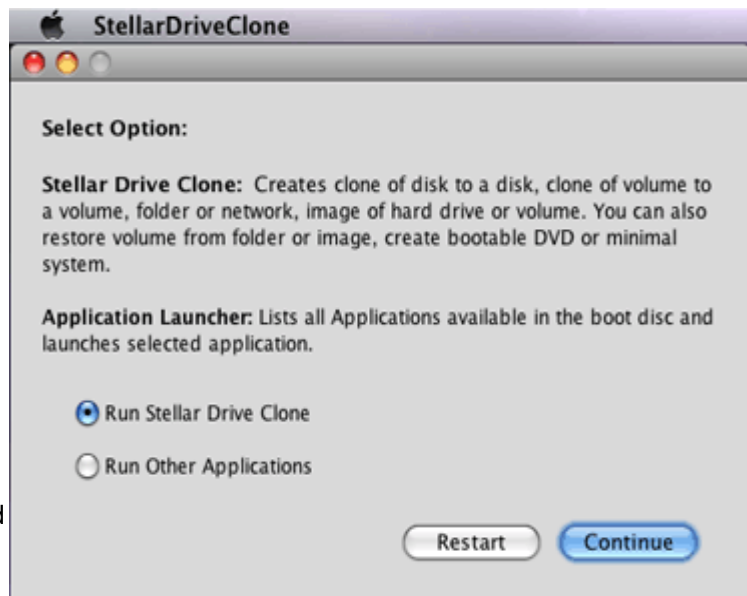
StellarDriveClone

Select Option:

Stellar Drive Clone: Creates clone of disk to a disk, clone of volume to a volume, folder or network, image of hard drive or volume. You can also restore volume from folder or image, create bootable DVD or minimal system.

Application Launcher: Lists all Applications available in the boot disc and launches selected application.

Run Stellar Drive Clone

Run Other Applications

Restart

Continue